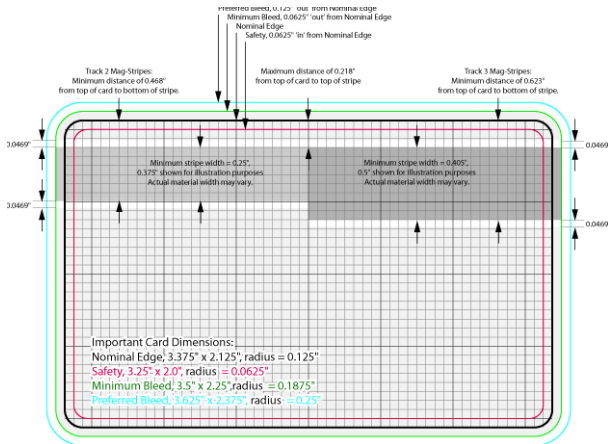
Preferred Bleed, 0.125" 'out' from Nominal Edge
Minimum Bleed, 0.0625" 'out' from Nominal Edge
Nominal Edge
Safety, 0.0625" 'in' from Nominal Edge

Track 2 Mag-Stripes: Minimum distance of 0.468" from top of card to bottom of stripe.

Maximum distance of 0.218" from top of card to top of stripe

Track 3 Mag-Stripes: Minimum distance of 0.623" from top of card to bottom of stripe.

.0469"

.0469"

.0469

.0469

Minimum stripe width = 0.25". 0.375" shown for illustration purposes Actual material width may vary.

Minimum stripe width = 0.405". 0.5" shown for illustration purposes Actual material width may vary.

Important Card Dimensions:
Nominal Edge, 3.375" x 2.125", radius = 0.125"
Safety, 3.25" x 2.0", radius = 0.0625"
Minimum Bleed, 3.5" x 2.25", radius = 0.1875"
Preferred Bleed, 3.625" x 2.375", radius = 0.25"